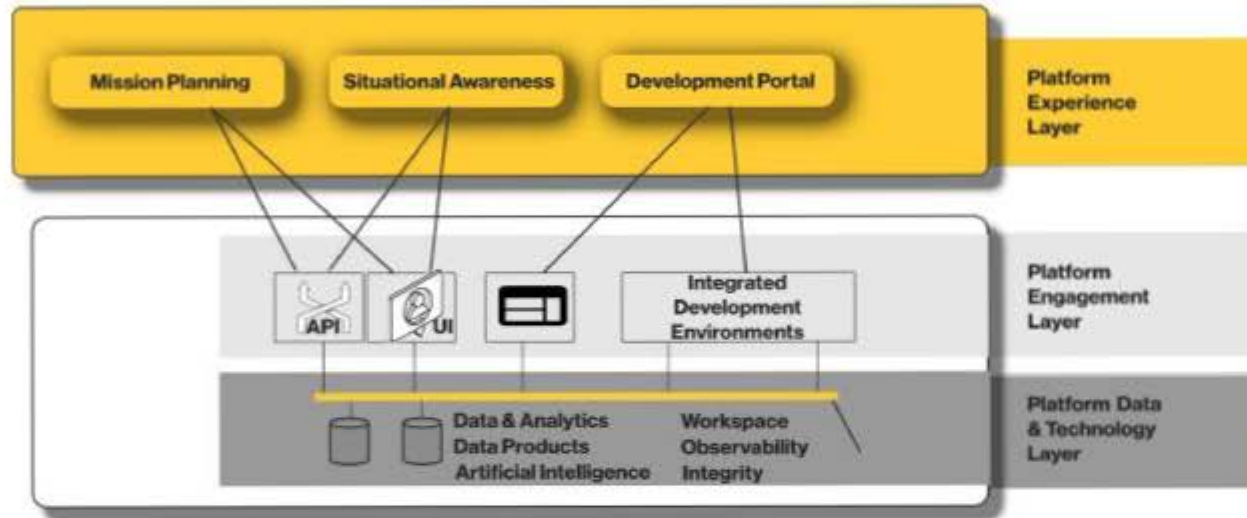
Mission Planning

Situational Awareness

Development Portal

Platform Experience Layer

API

UI

Integrated Development Environments

Platform Engagement Layer

Data & Analytics
Data Products
Artificial Intelligence

Workspace
Observability
Integrity

Platform Data & Technology Layer